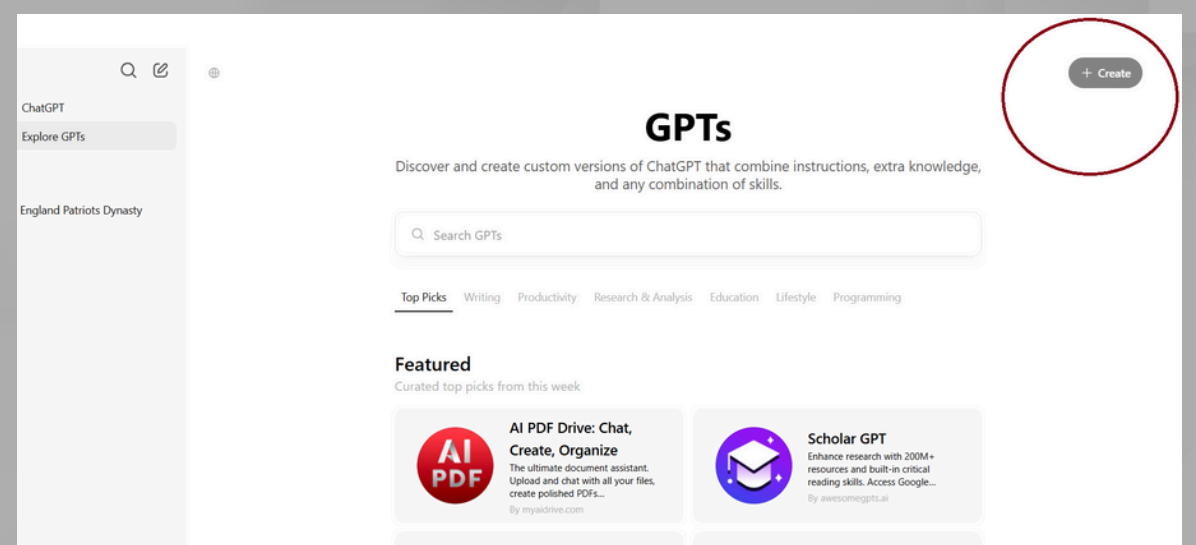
ChatGPT
Explore GPTs

England Patriots Dynasty

+ Create

GPTs

Discover and create custom versions of ChatGPT that combine instructions, extra knowledge, and any combination of skills.

Search GPTs

Top Picks Writing Productivity Research & Analysis Education Lifestyle Programming

Featured
Curated top picks from this week

AI PDF

AI PDF Drive: Chat, Create, Organize
The ultimate document assistant. Upload and chat with all your files, create polished PDFs...
By myaidrive.com

Scholar GPT
Enhance research with 200M+ resources and built-in critical reading skills. Access Google...
By awesomegpts.ai